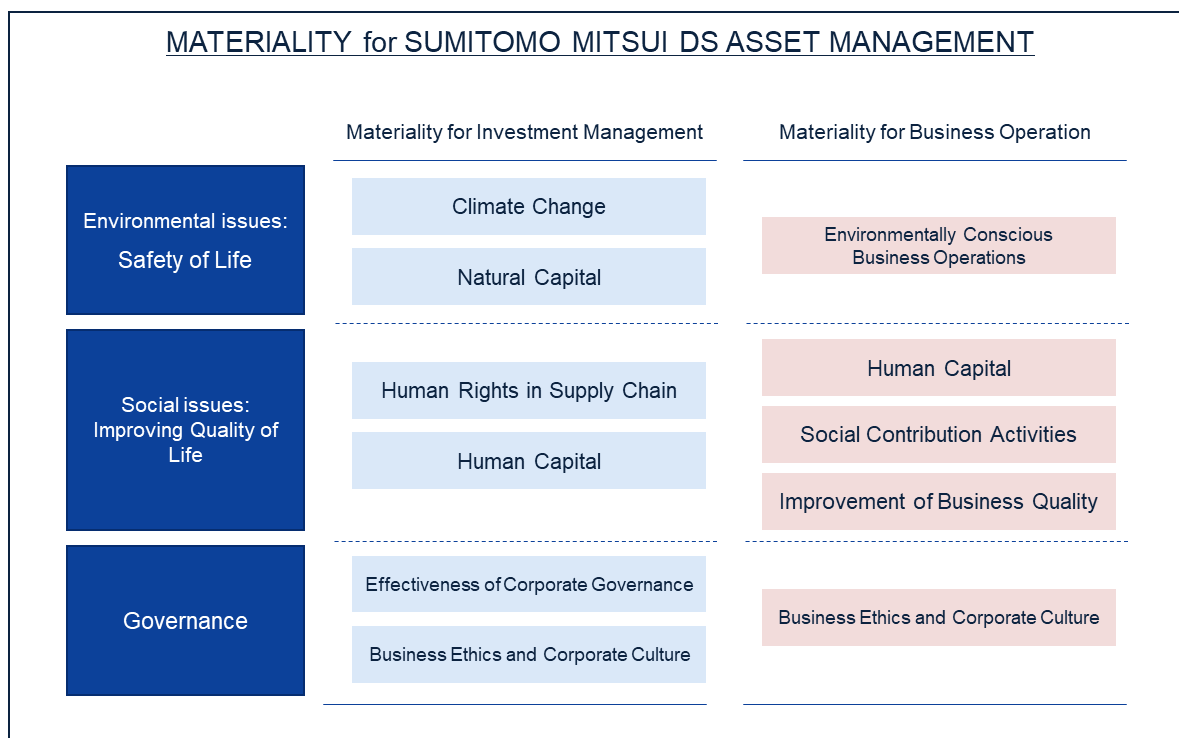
MATERIALITY for SUMITOMO MITSUI DS ASSET MANAGEMENT

| | Materiality for Investment Management | Materiality for Business Operation |
|---|---|---|
| Environmental issues: Safety of Life | Climate Change<br>Natural Capital | Environmentally Conscious Business Operations |
| Social issues: Improving Quality of Life | Human Rights in Supply Chain<br>Human Capital | Human Capital<br>Social Contribution Activities<br>Improvement of Business Quality |
| Governance | Effectiveness of Corporate Governance<br>Business Ethics and Corporate Culture | Business Ethics and Corporate Culture |